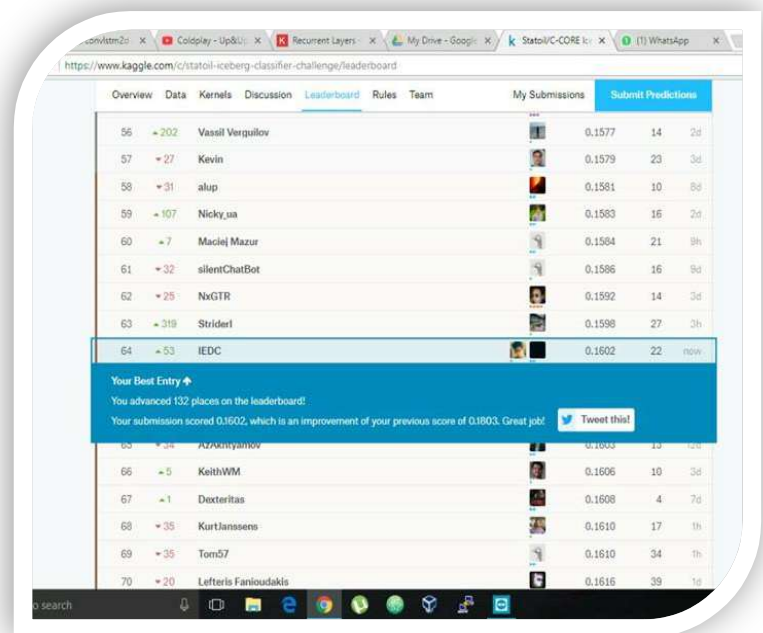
convlstm2d × Coldplay - Up&U × Recurrent Layers × My Drive - Google × Statoil/C-CORE Ice × (1) WhatsApp ×

https://www.kaggle.com/c/statoil-iceberg-classifier-challenge/leaderboard

Overview Data Kernels Discussion Leaderboard Rules Team My Submissions Submit Predictions

| 56 | ▲202 | Vassil Verguilov | 0.1577 | 14 | 2d |
|---|---|---|---|---|---|
| 57 | ▼27 | Kevin | 0.1579 | 23 | 3d |
| 58 | ▼31 | alup | 0.1581 | 10 | 8d |
| 59 | ▲107 | Nicky_ua | 0.1583 | 16 | 2d |
| 60 | ▲7 | Maciej Mazur | 0.1584 | 21 | 8h |
| 61 | ▼32 | silentChatBot | 0.1586 | 16 | 9d |
| 62 | ▼25 | NxGTR | 0.1592 | 14 | 3d |
| 63 | ▲319 | Striderl | 0.1598 | 27 | 3h |
| 64 | ▲53 | IEDC | 0.1602 | 22 | now |

Your Best Entry ↑
You advanced 132 places on the leaderboard!
Your submission scored 0.1602, which is an improvement of your previous score of 0.1803. Great job!
Tweet this!

| 65 | ▼34 | AzAkhtyamov | 0.1603 | 13 | 12d |
|---|---|---|---|---|---|
| 66 | ▲5 | KeithWM | 0.1606 | 10 | 3d |
| 67 | ▲1 | Dexteritas | 0.1608 | 4 | 7d |
| 68 | ▼35 | KurtJanssens | 0.1610 | 17 | 1h |
| 69 | ▼35 | Tom57 | 0.1610 | 34 | 1h |
| 70 | ▼20 | Lefteris Fanioudakis | 0.1616 | 39 | 1d |

o search